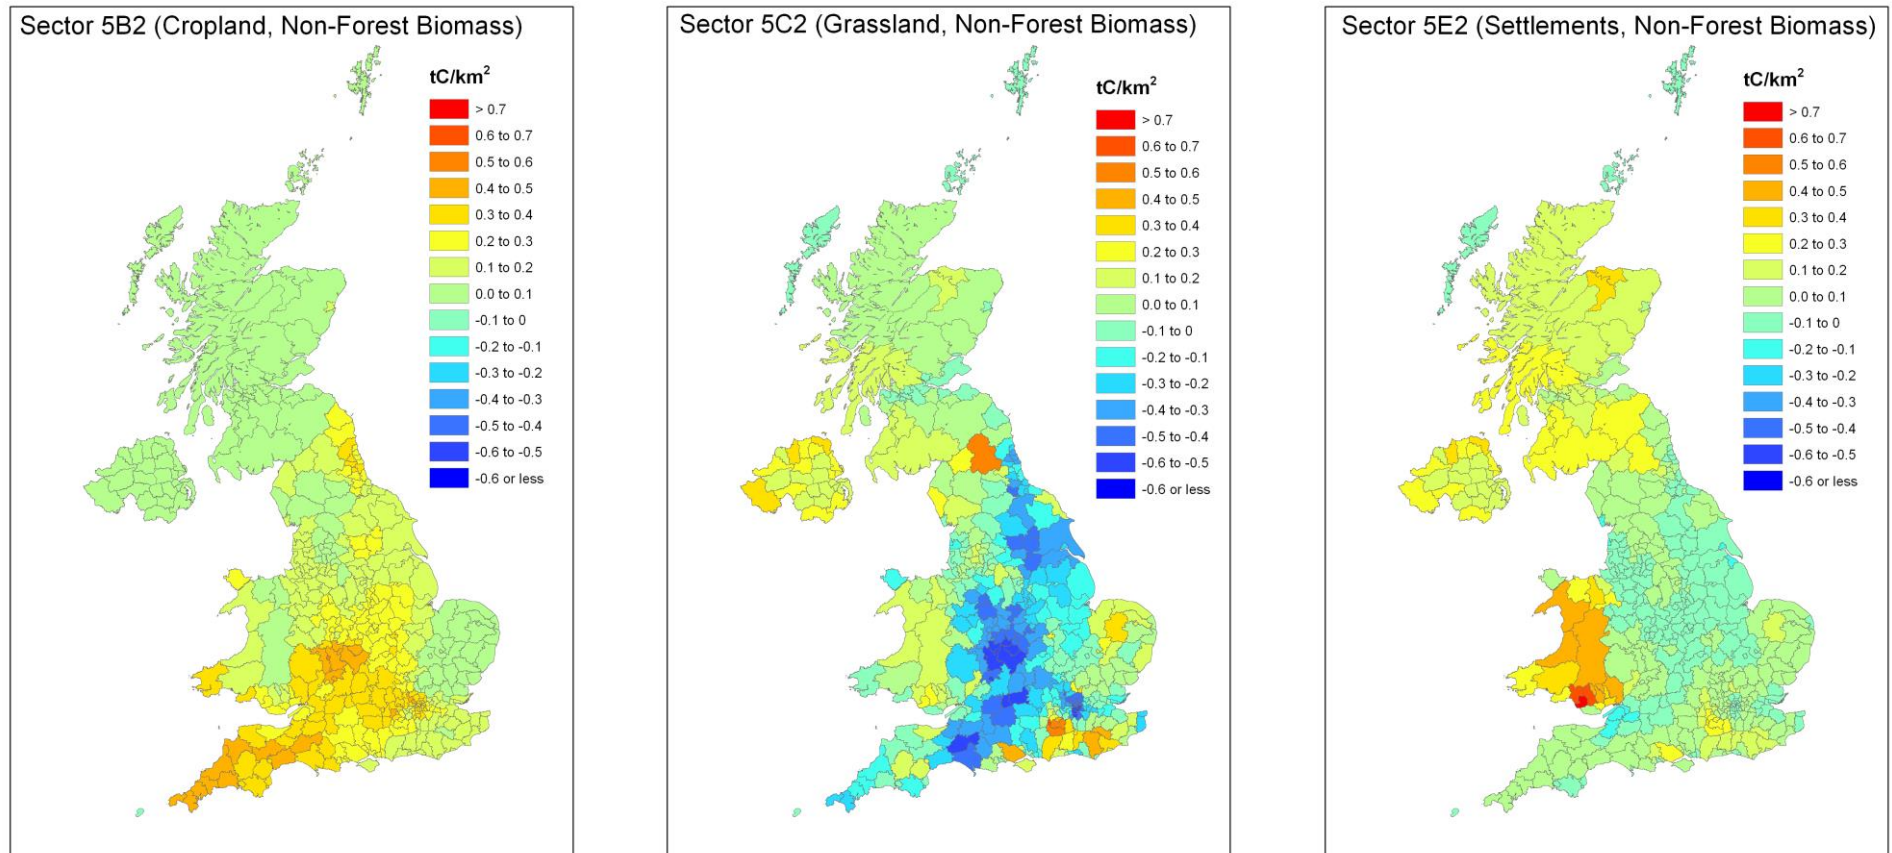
Sector 5B2 (Cropland, Non-Forest Biomass)

$tC/km^2$
> 0.7
0.6 to 0.7
0.5 to 0.6
0.4 to 0.5
0.3 to 0.4
0.2 to 0.3
0.1 to 0.2
0.0 to 0.1
-0.1 to 0
-0.2 to -0.1
-0.3 to -0.2
-0.4 to -0.3
-0.5 to -0.4
-0.6 to -0.5
-0.6 or less

Sector 5C2 (Grassland, Non-Forest Biomass)

$tC/km^2$
> 0.7
0.6 to 0.7
0.5 to 0.6
0.4 to 0.5
0.3 to 0.4
0.2 to 0.3
0.1 to 0.2
0.0 to 0.1
-0.1 to 0
-0.2 to -0.1
-0.3 to -0.2
-0.4 to -0.3
-0.5 to -0.4
-0.6 to -0.5
-0.6 or less

Sector 5E2 (Settlements, Non-Forest Biomass)

$tC/km^2$
> 0.7
0.6 to 0.7
0.5 to 0.6
0.4 to 0.5
0.3 to 0.4
0.2 to 0.3
0.1 to 0.2
0.0 to 0.1
-0.1 to 0
-0.2 to -0.1
-0.3 to -0.2
-0.4 to -0.3
-0.5 to -0.4
-0.6 to -0.5
-0.6 or less